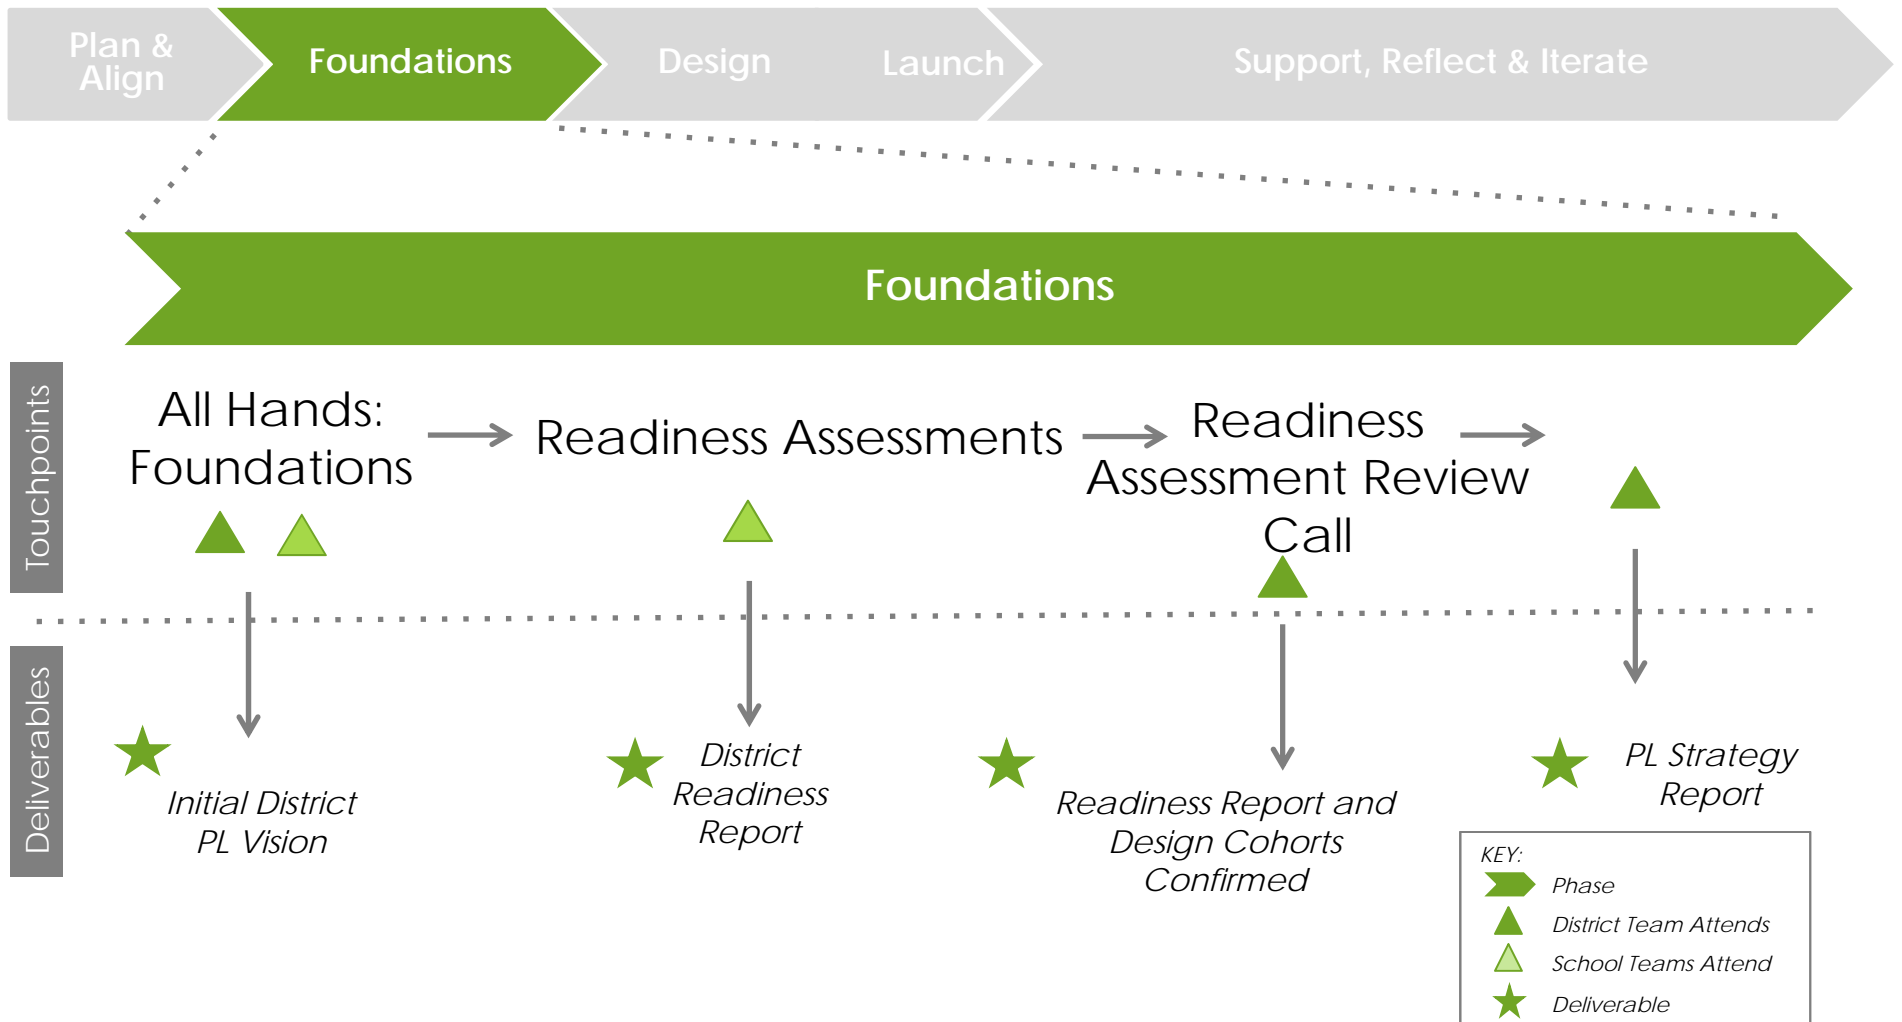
Plan & Align

Foundations

Design

Launch

Support, Reflect & Iterate

Foundations

Touchpoints

All Hands: Foundations

Readiness Assessments

Readiness Assessment Review Call

Deliverables

Initial District PL Vision

District Readiness Report

Readiness Report and Design Cohorts Confirmed

PL Strategy Report

KEY:

Phase

District Team Attends

School Teams Attend

Deliverable